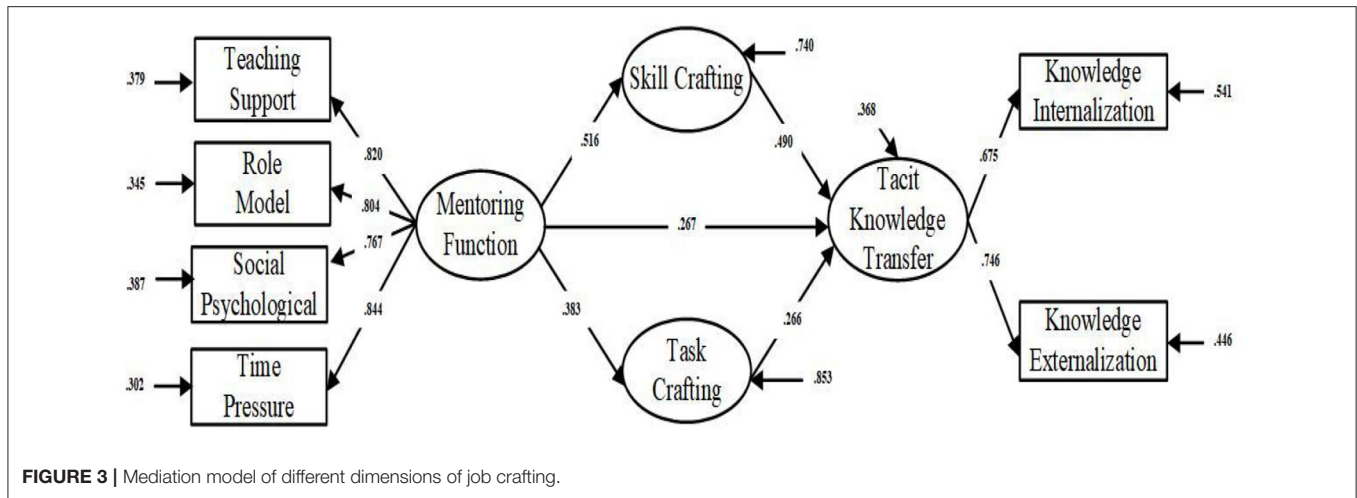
.379 Teaching Support

.345 Role Model

.387 Social Psychological

.302 Time Pressure

.820

.804

.767

.844

Mentoring Function

.516

.267

.383

Skill Crafting .740

Task Crafting .853

.490

.266

.368

Tacit Knowledge Transfer

.675

.746

Knowledge Internalization .541

Knowledge Externalization .446

FIGURE 3 | Mediation model of different dimensions of job crafting.